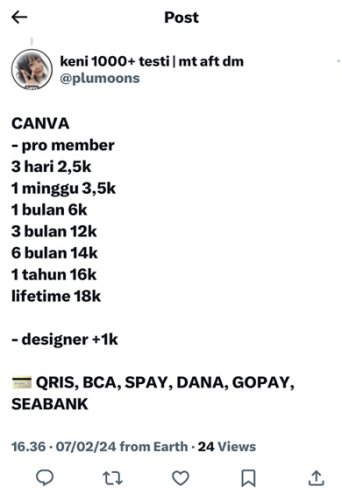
←
Post

keni 1000+ testi | mt aft dm
@plumoons

CANVA
- pro member
3 hari 2,5k
1 minggu 3,5k
1 bulan 6k
3 bulan 12k
6 bulan 14k
1 tahun 16k
lifetime 18k

- designer +1k

💳 QRIS, BCA, SPAY, DANA, GOPAY, SEABANK

16.36 · 07/02/24 from Earth · 24 Views